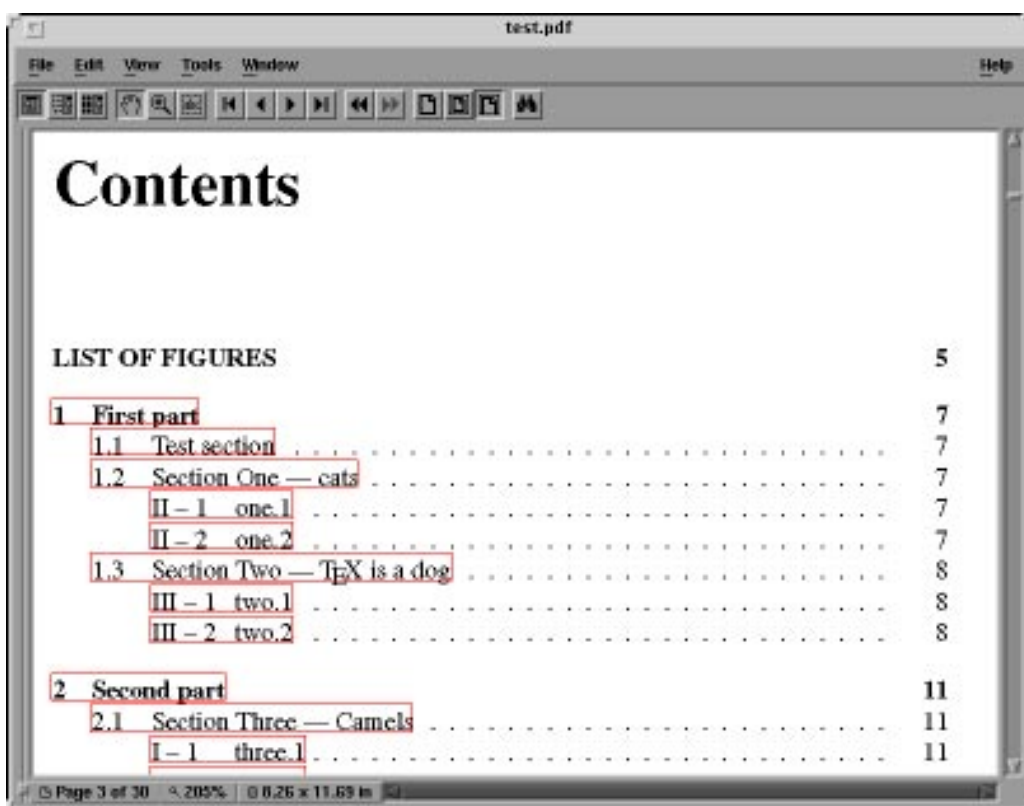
test.pdf

File Edit View Tools Window Help

# Contents

LIST OF FIGURES 5

1 First part 7
1.1 Test section . . . . . . . . . . . . . . . . . . . . 7
1.2 Section One — cats . . . . . . . . . . . . . . . . 7
II – 1 one.1 . . . . . . . . . . . . . . . . . . . . 7
II – 2 one.2 . . . . . . . . . . . . . . . . . . . . 7
1.3 Section Two — TEX is a dog . . . . . . . . . . . 8
III – 1 two.1 . . . . . . . . . . . . . . . . . . . 8
III – 2 two.2 . . . . . . . . . . . . . . . . . . . 8

2 Second part 11
2.1 Section Three — Camels . . . . . . . . . . . . . 11
I – 1 three.1 . . . . . . . . . . . . . . . . . . . 11

Page 3 of 30 205% 8.26 x 11.69 in